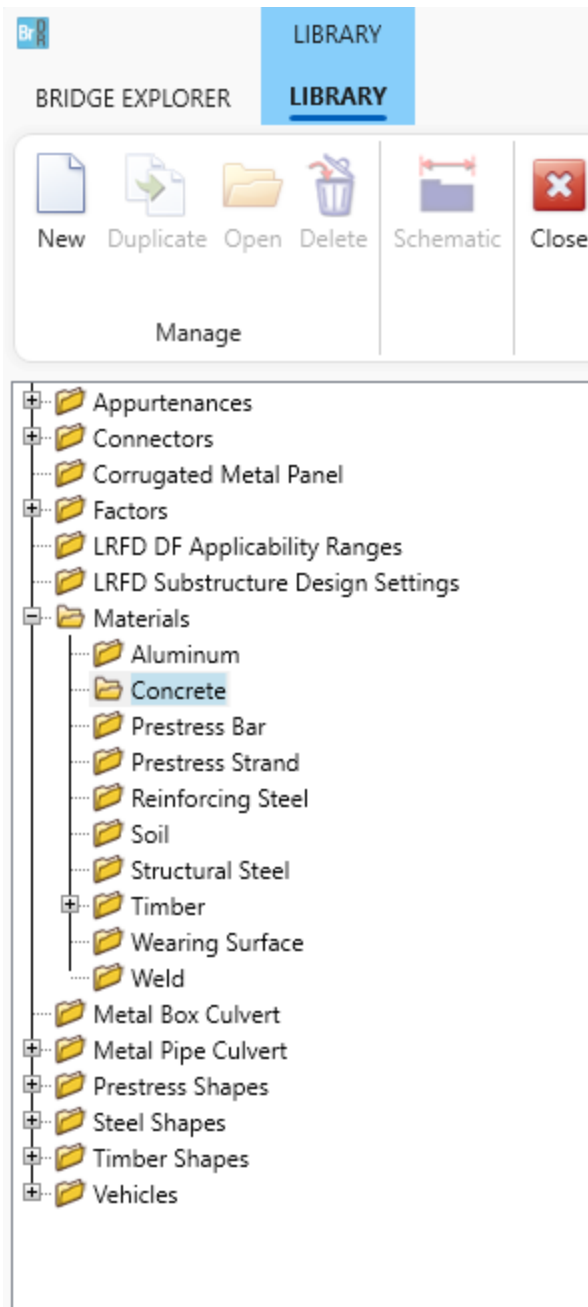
LIBRARY

BRIDGE EXPLORER
LIBRARY

New
Duplicate
Open
Delete
Schematic
Close

Manage

Appurtenances
Connectors
Corrugated Metal Panel
Factors
LRFD DF Applicability Ranges
LRFD Substructure Design Settings
Materials
Aluminum
Concrete
Prestress Bar
Prestress Strand
Reinforcing Steel
Soil
Structural Steel
Timber
Wearing Surface
Weld
Metal Box Culvert
Metal Pipe Culvert
Prestress Shapes
Steel Shapes
Timber Shapes
Vehicles